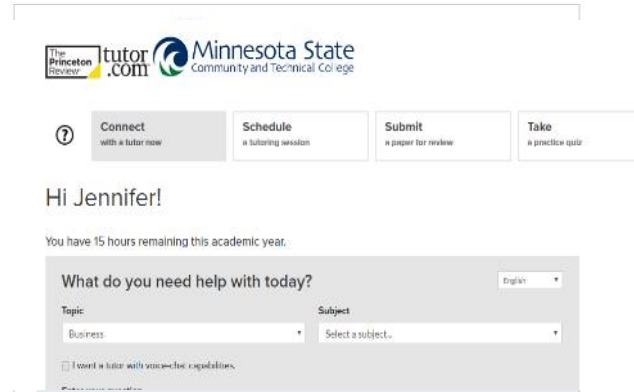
The Princeton Review tutor.com Minnesota State Community and Technical College

?

Connect
with a tutor now

Schedule
a tutoring session

Submit
a paper for review

Take
a practice quiz

Hi Jennifer!

You have 15 hours remaining this academic year.

What do you need help with today?

English

Topic
Business

Subject
Select a subject...

I want a tutor with voice-chat capabilities.

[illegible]